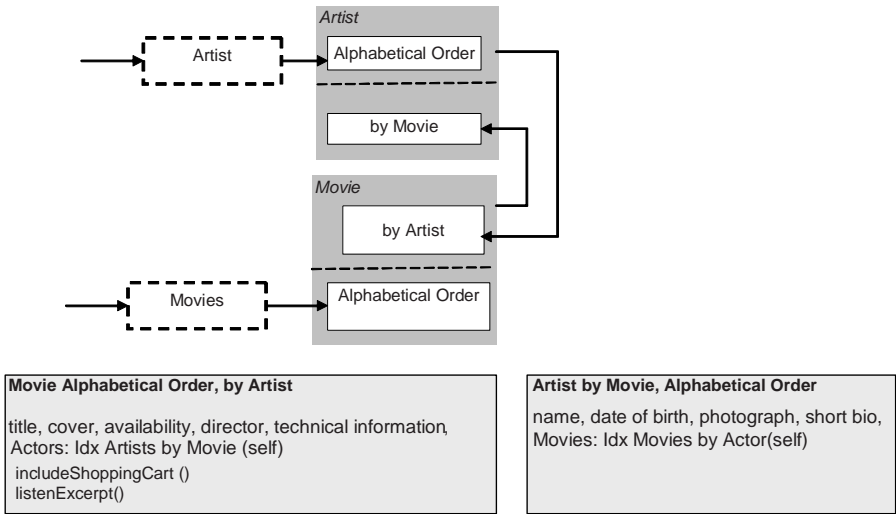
Artist

Artist

Alphabetical Order

by Movie

Movie

by Artist

Movies

Alphabetical Order

**Movie Alphabetical Order, by Artist**

title, cover, availability, director, technical information, Actors: Idx Artists by Movie (self)
includeShoppingCart ()
listenExcerpt()

**Artist by Movie, Alphabetical Order**

name, date of birth, photograph, short bio, Movies: Idx Movies by Actor(self)